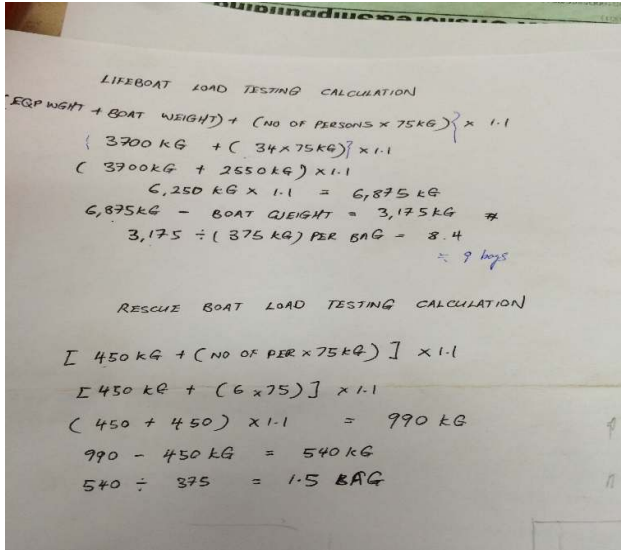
LIFEBOAT LOAD TESTING CALCULATION

[ EQP WGHT + BOAT WEIGHT) + (NO OF PERSONS × 75KG) } × 1.1

{ 3700 KG + ( 34 × 75KG) } × 1.1

( 3700KG + 2550KG ) × 1.1

6,250 KG × 1.1 = 6,875 KG

6,875KG − BOAT WEIGHT = 3,175KG #

3,175 ÷ ( 375 KG) PER BAG = 8.4

≈ 9 bags

RESCUE BOAT LOAD TESTING CALCULATION

[ 450 KG + (NO OF PER × 75KG) ] × 1.1

[ 450 KG + ( 6 × 75) ] × 1.1

( 450 + 450 ) × 1.1 = 990 KG

990 − 450 KG = 540 KG

540 ÷ 375 = 1.5 BAG